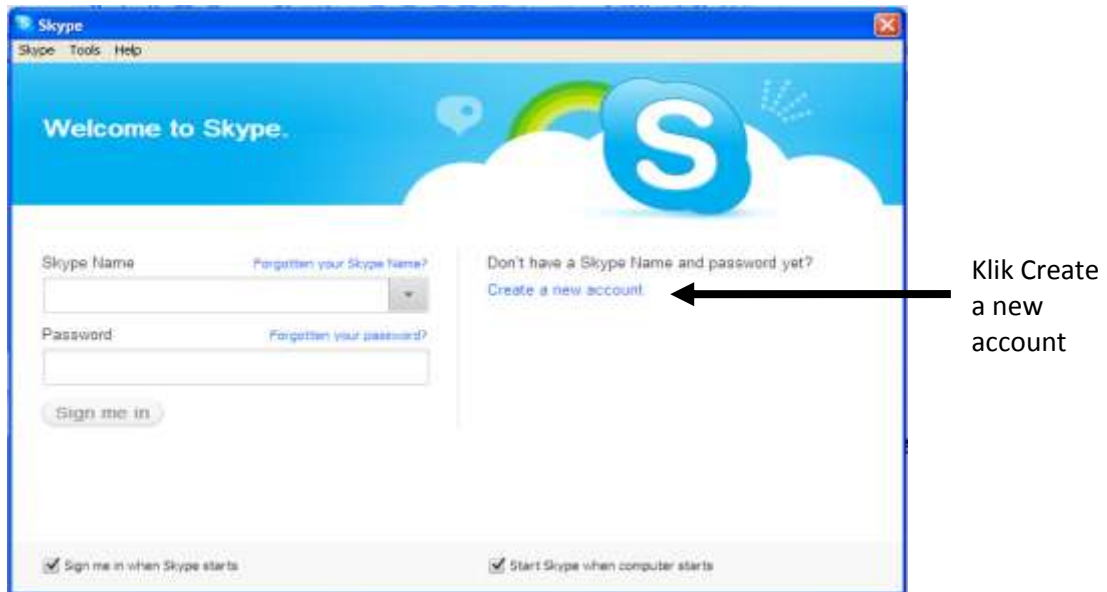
Skype

Skype Tools Help

Welcome to Skype.

Skype Name

Forgotten your Skype Name?

Password

Forgotten your password?

Sign me in

Don't have a Skype Name and password yet?

Create a new account

Klik Create a new account

Sign me in when Skype starts

Start Skype when computer starts